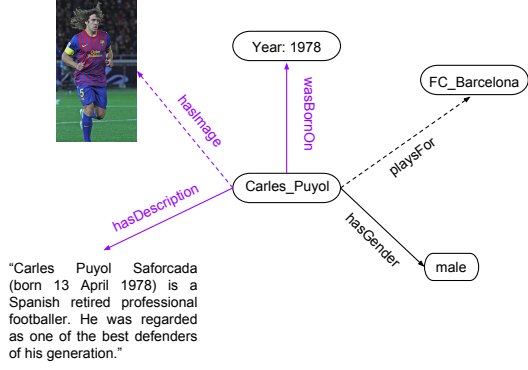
Year: 1978

FC_Barcelona

hasImage

wasBornOn

playsFor

hasDescription

Carles_Puyol

hasGender

male

"Carles Puyol Saforcada (born 13 April 1978) is a Spanish retired professional footballer. He was regarded as one of the best defenders of his generation."